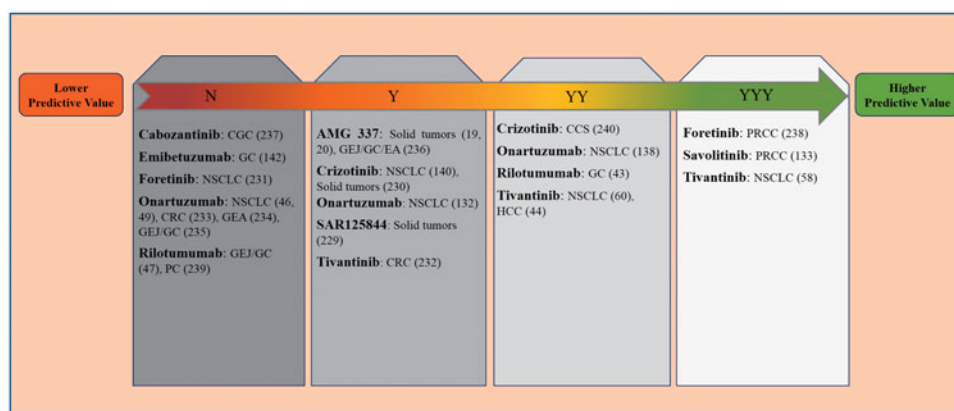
Lower Predictive Value

N

Y

YY

YYY

Higher Predictive Value

**Cabozantinib**: CGC (237)
**Emibetuzumab**: GC (142)
**Foretinib**: NSCLC (231)
**Onartuzumab**: NSCLC (46, 49), CRC (233), GEA (234), GEJ/GC (235)
**Rilotumumab**: GEJ/GC (47), PC (239)

**AMG 337**: Solid tumors (19, 20), GEJ/GC/EA (236)
**Crizotinib**: NSCLC (140), Solid tumors (230)
**Onartuzumab**: NSCLC (132)
**SAR125844**: Solid tumors (229)
**Tivantinib**: CRC (232)

**Crizotinib**: CCS (240)
**Onartuzumab**: NSCLC (138)
**Rilotumumab**: GC (43)
**Tivantinib**: NSCLC (60), HCC (44)

**Foretinib**: PRCC (238)
**Savolitinib**: PRCC (133)
**Tivantinib**: NSCLC (58)